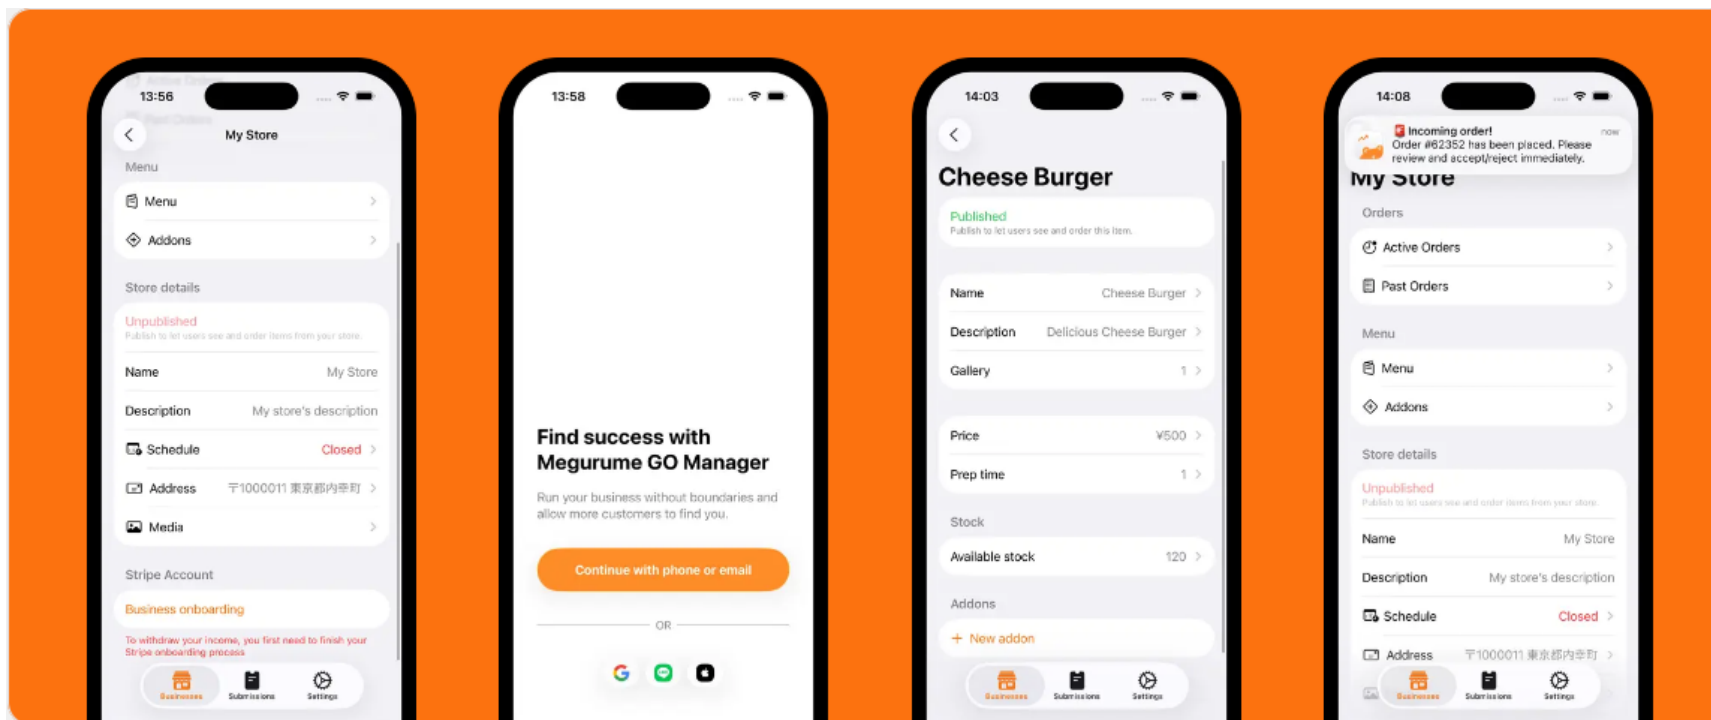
13:56

My Store

Menu

Menu

Addons

Store details

Unpublished
Publish to let users see and order items from your store.

Name My Store

Description My store's description

Schedule Closed

Address 〒1000011 東京都内幸町

Media

Stripe Account

Business onboarding

To withdraw your income, you first need to finish your Stripe onboarding process

Businesses Submissions Settings

13:58

Find success with Megurume GO Manager

Run your business without boundaries and allow more customers to find you.

Continue with phone or email

OR

14:03

Cheese Burger

Published
Publish to let users see and order this item.

Name Cheese Burger

Description Delicious Cheese Burger

Gallery 1

Price ¥500

Prep time 1

Stock

Available stock 120

Addons

+ New addon

Businesses Submissions Settings

14:08

Incoming order! now
Order #62352 has been placed. Please review and accept/reject immediately.

My Store

Orders

Active Orders

Past Orders

Menu

Menu

Addons

Store details

Unpublished
Publish to let users see and order items from your store.

Name My Store

Description My store's description

Schedule Closed

Address 〒1000011 東京都内幸町

Businesses Submissions Settings